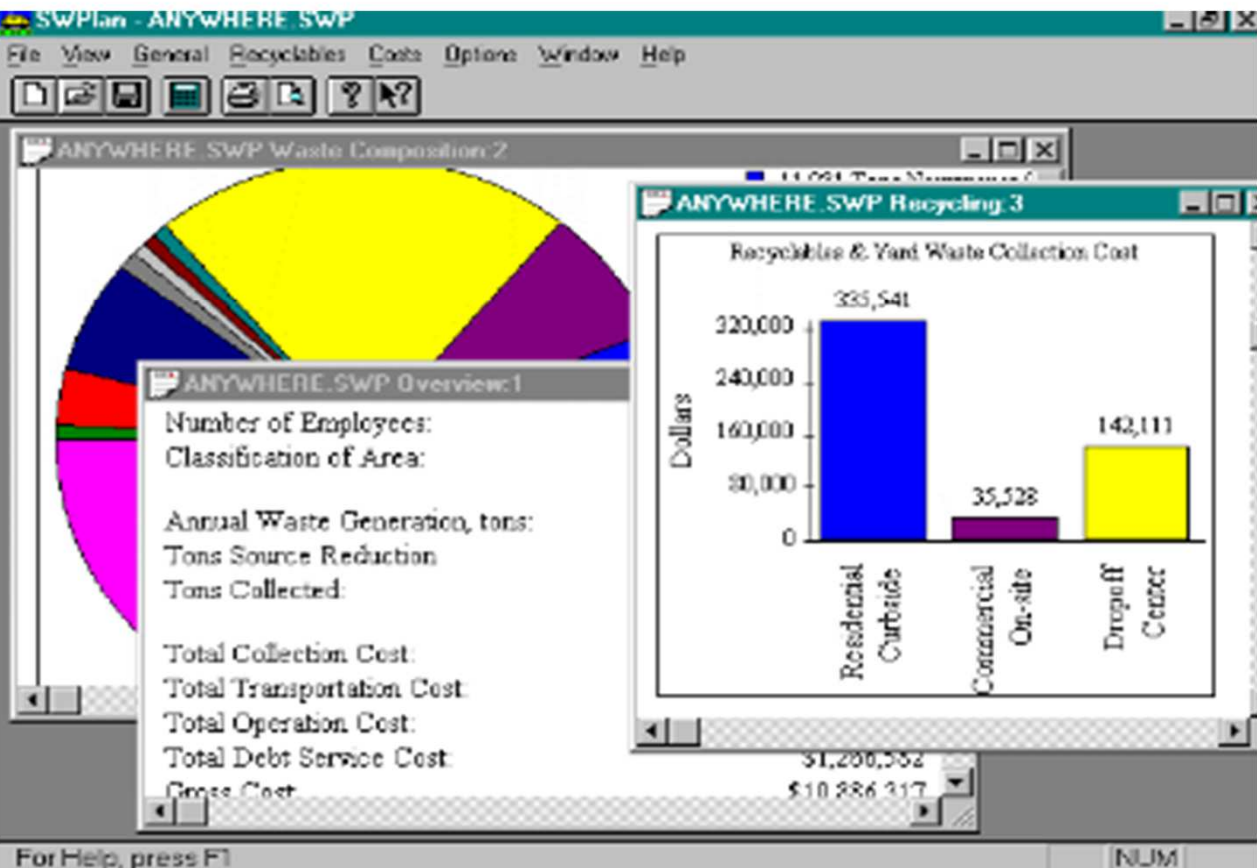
SWPlan - ANYWHERE.SWP

File View General Recyclables Costs Options Window Help

ANYWHERE.SWP Waste Composition:2

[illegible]

ANYWHERE.SWP Recycling:3

Recyclables & Yard Waste Collection Cost

Dollars

| | Residential Curbside | Commercial On-site | Dropoff Center |
|---|---|---|---|
| | 335,541 | 35,528 | 142,111 |

320,000
240,000
160,000
80,000
0

ANYWHERE.SWP Overview:1

Number of Employees:
Classification of Area:

Annual Waste Generation, tons:
Tons Source Reduction
Tons Collected:

Total Collection Cost:
Total Transportation Cost:
Total Operation Cost:
Total Debt Service Cost: $1,200,552
Gross Cost: $10,886,317

For Help, press F1

NUM